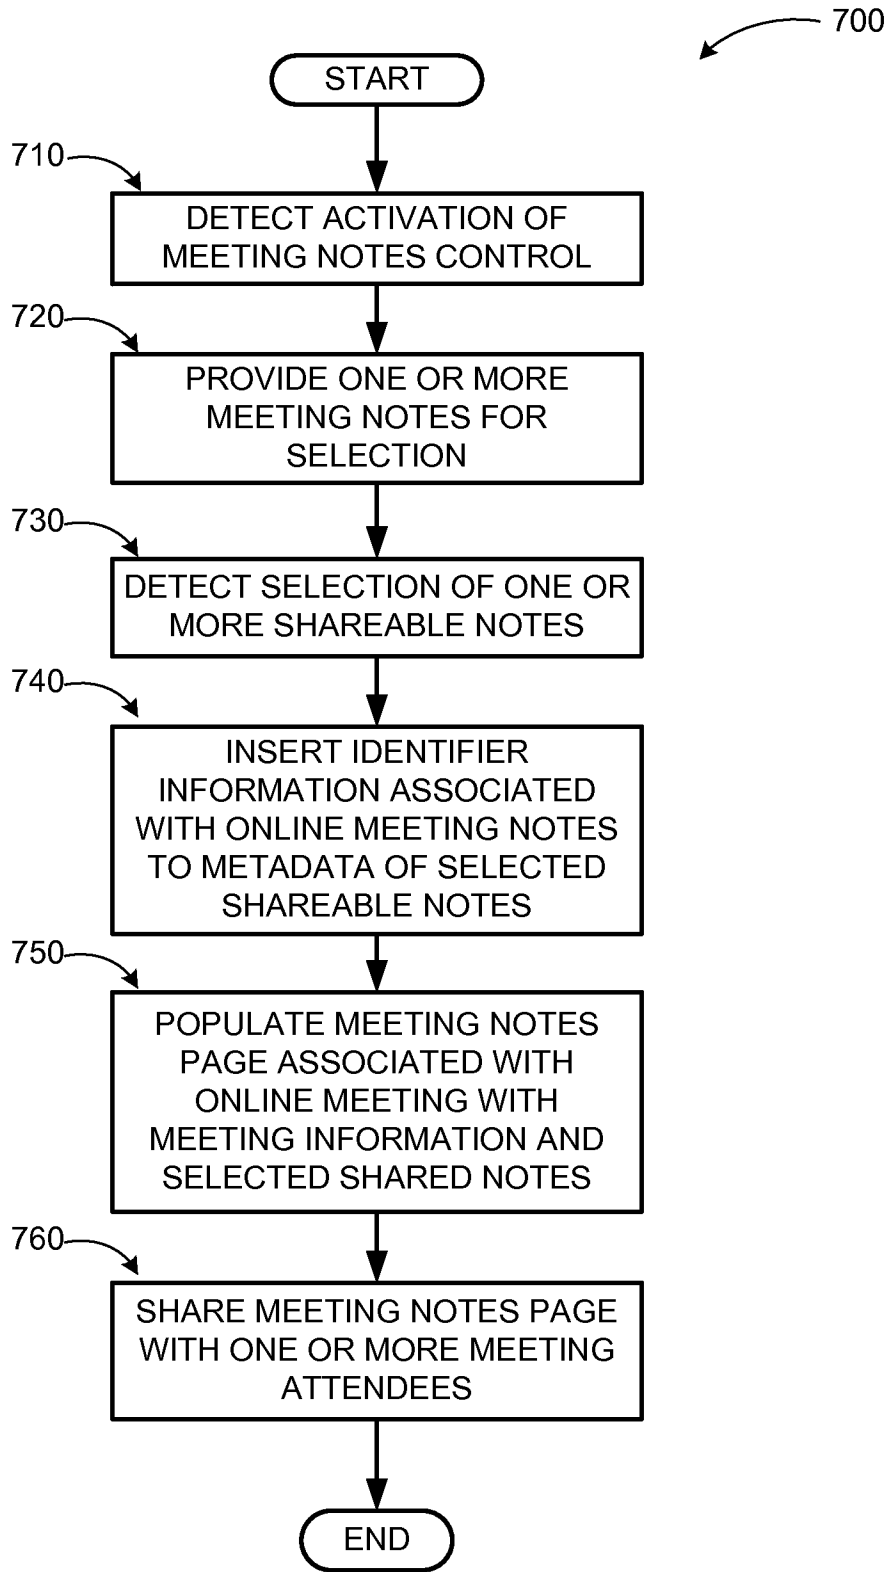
700

START

710

DETECT ACTIVATION OF MEETING NOTES CONTROL

720

PROVIDE ONE OR MORE MEETING NOTES FOR SELECTION

730

DETECT SELECTION OF ONE OR MORE SHAREABLE NOTES

740

INSERT IDENTIFIER INFORMATION ASSOCIATED WITH ONLINE MEETING NOTES TO METADATA OF SELECTED SHAREABLE NOTES

750

POPULATE MEETING NOTES PAGE ASSOCIATED WITH ONLINE MEETING WITH MEETING INFORMATION AND SELECTED SHARED NOTES

760

SHARE MEETING NOTES PAGE WITH ONE OR MORE MEETING ATTENDEES

END